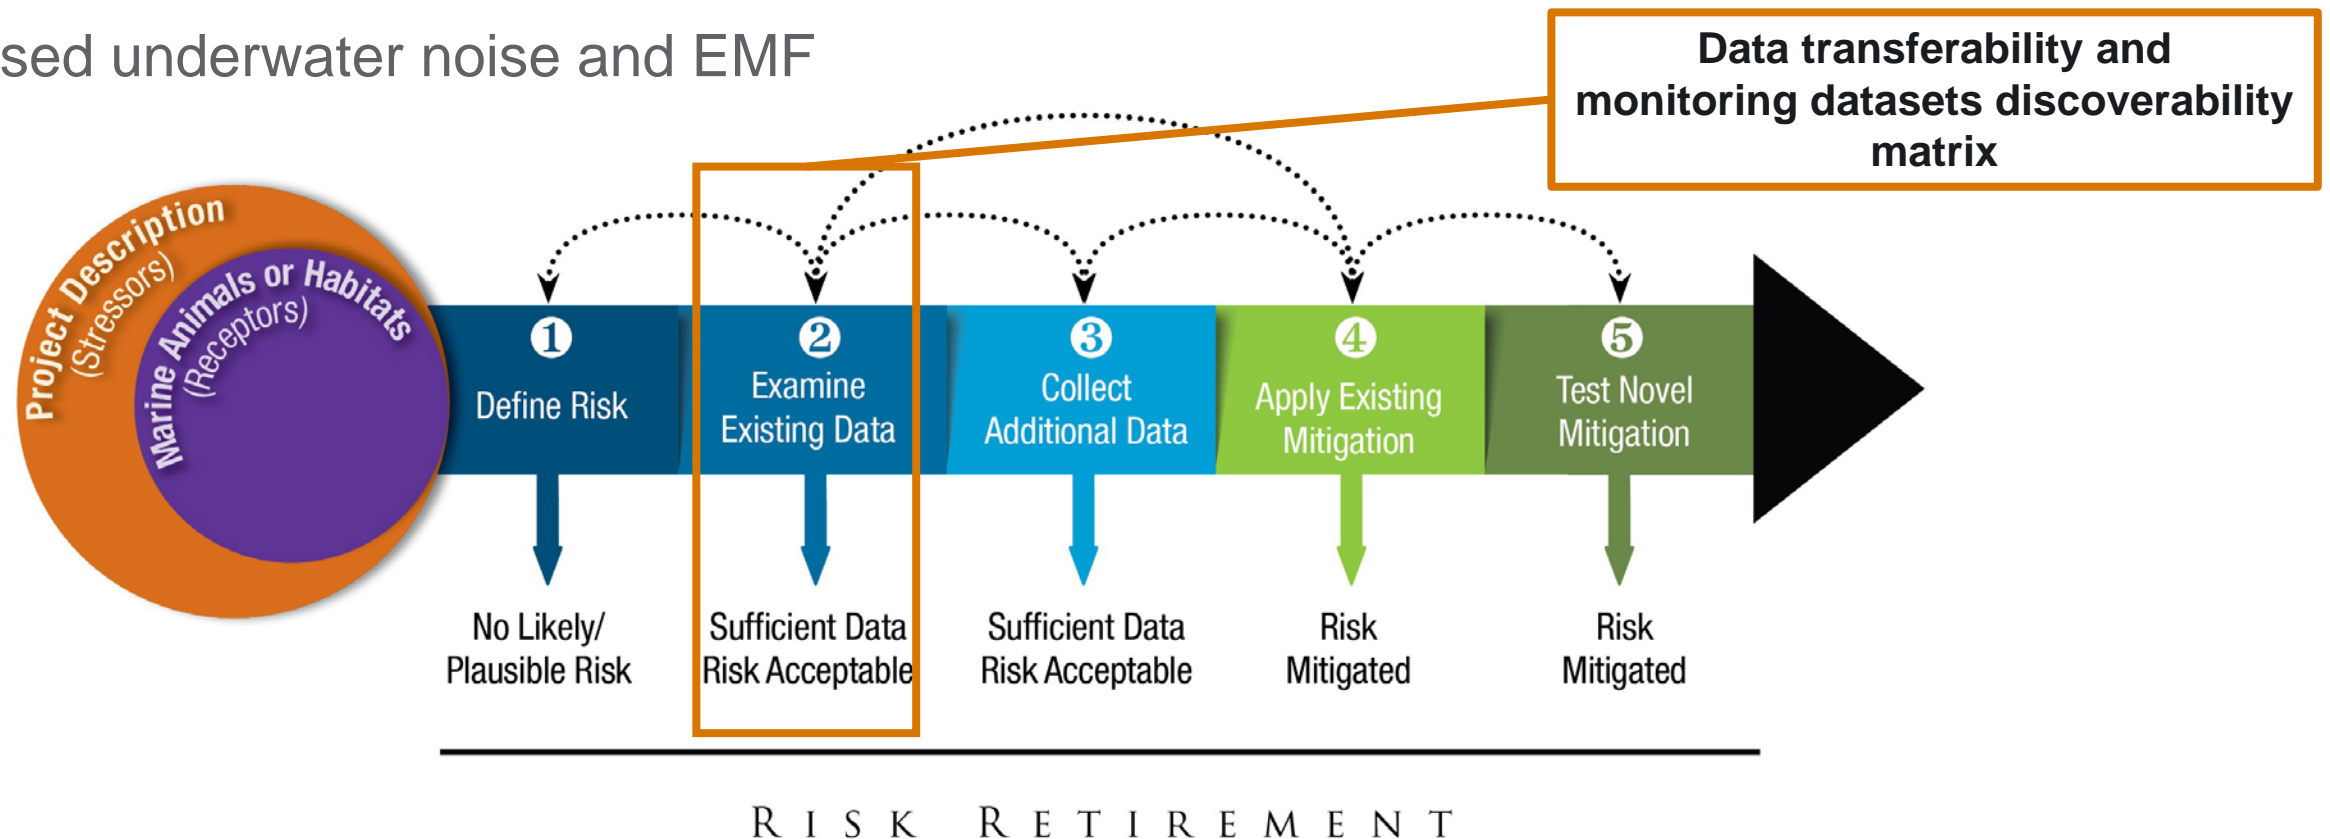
sed underwater noise and EMF

Data transferability and monitoring datasets discoverability matrix

Project Description (Stressors)

Marine Animals or Habitats (Receptors)

1 Define Risk

2 Examine Existing Data

3 Collect Additional Data

4 Apply Existing Mitigation

5 Test Novel Mitigation

No Likely/ Plausible Risk

Sufficient Data Risk Acceptable

Sufficient Data Risk Acceptable

Risk Mitigated

Risk Mitigated

RISK RETIREMENT